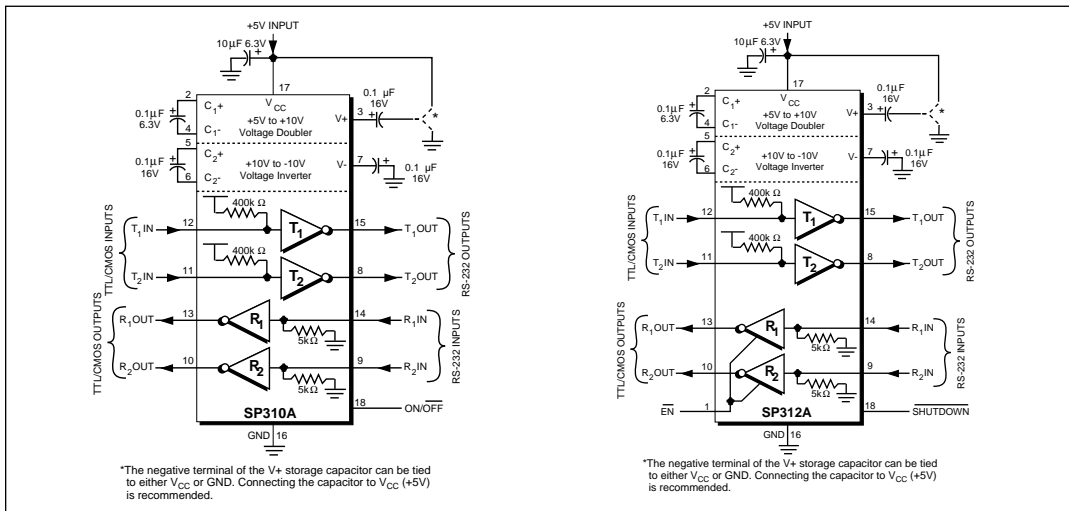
+5V INPUT

10µF 6.3V

17

$V_{CC}$

2 $C_1$+

0.1µF 6.3V

+5V to +10V Voltage Doubler

4 $C_1$-

3 V+

0.1 µF 16V

*

5 $C_2$+

0.1µF 16V

+10V to -10V Voltage Inverter

6 $C_2$-

7 V-

0.1 µF 16V

400k Ω

TTL/CMOS INPUTS

$T_1$IN 12

$T_1$

15 $T_1$OUT

400k Ω

$T_2$IN 11

$T_2$

8 $T_2$OUT

RS-232 OUTPUTS

TTL/CMOS OUTPUTS

$R_1$OUT 13

$R_1$

14 $R_1$IN

5kΩ

$R_2$OUT 10

$R_2$

9 $R_2$IN

5kΩ

RS-232 INPUTS

SP310A

18 ON/$\overline{OFF}$

GND 16

*The negative terminal of the V+ storage capacitor can be tied to either $V_{CC}$ or GND. Connecting the capacitor to $V_{CC}$ (+5V) is recommended.

+5V INPUT

10µF 6.3V

17

$V_{CC}$

2 $C_1$+

0.1µF 6.3V

+5V to +10V Voltage Doubler

4 $C_1$-

3 V+

0.1µF 16V

*

5 $C_2$+

0.1µF 16V

+10V to -10V Voltage Inverter

6 $C_2$-

7 V-

0.1µF 16V

400k Ω

TTL/CMOS INPUTS

$T_1$IN 12

$T_1$

15 $T_1$OUT

400k Ω

$T_2$IN 11

$T_2$

8 $T_2$OUT

RS-232 OUTPUTS

TTL/CMOS OUTPUTS

$R_1$OUT 13

$R_1$

14 $R_1$IN

5kΩ

$R_2$OUT 10

$R_2$

9 $R_2$IN

5kΩ

RS-232 INPUTS

$\overline{EN}$ 1

SP312A

18 $\overline{SHUTDOWN}$

GND 16

*The negative terminal of the V+ storage capacitor can be tied to either $V_{CC}$ or GND. Connecting the capacitor to $V_{CC}$ (+5V) is recommended.